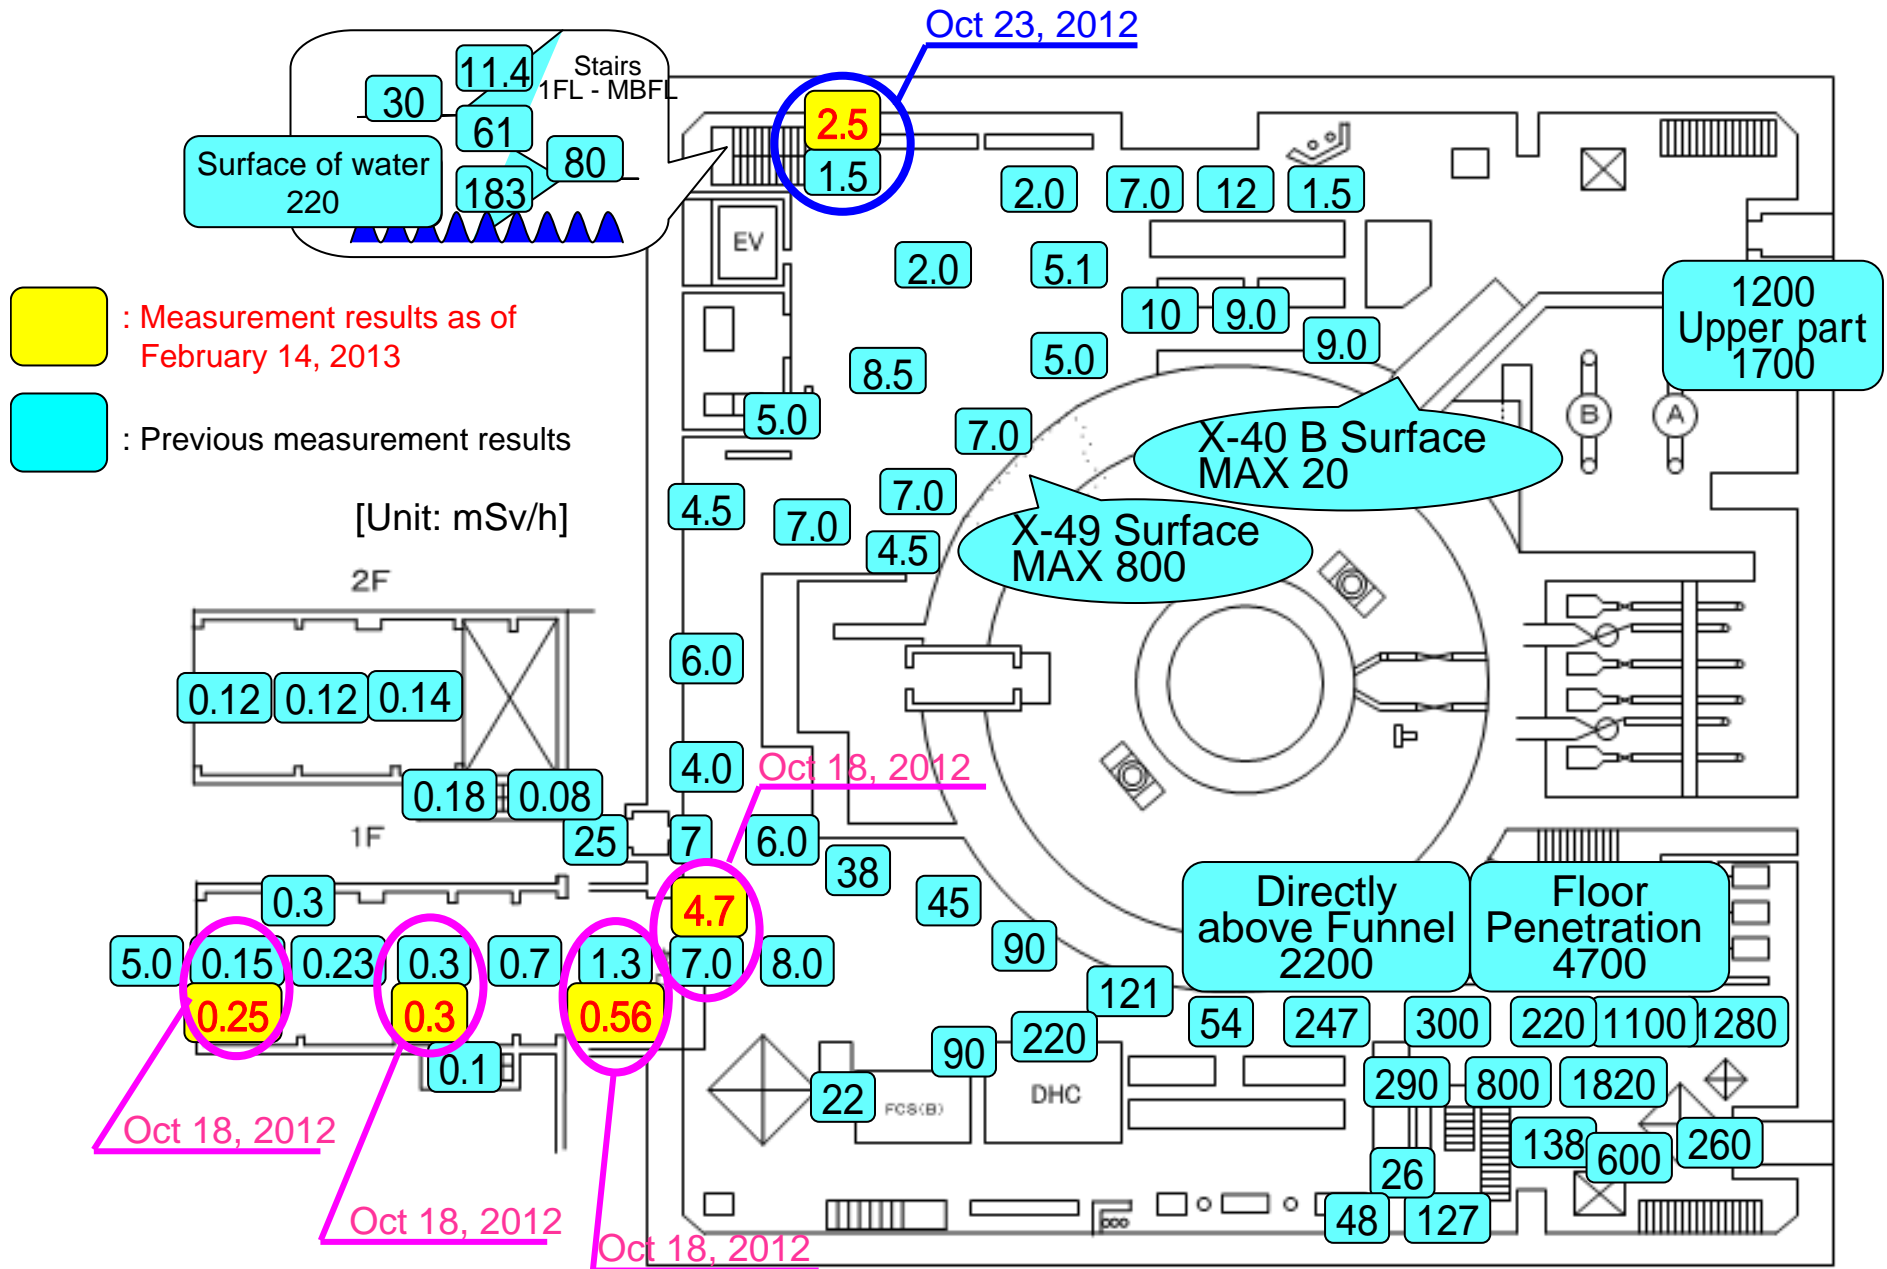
Oct 23, 2012

30
11.4
Stairs
1FL - MBFL
61
80
183
Surface of water
220

2.5
1.5
2.0
7.0
12
1.5
EV
2.0
5.1
10
9.0
9.0
5.0
8.5
1200
Upper part
1700

: Measurement results as of February 14, 2013

: Previous measurement results

[Unit: mSv/h]

5.0
7.0
X-40 B Surface
MAX 20
B
A
7.0
4.5
7.0
4.5
X-49 Surface
MAX 800

2F
0.12
0.12
0.14
6.0
4.0
Oct 18, 2012
0.18
0.08
1F
25
7
6.0
38
0.3
4.7
45
Directly above Funnel
2200
Floor Penetration
4700
5.0
0.15
0.23
0.3
0.7
1.3
7.0
8.0
90
0.25
0.3
0.56
121
54
247
300
220
1100
1280
0.1
90
220
22
FCS(B)
DHC
290
800
1820
138
600
260
Oct 18, 2012
26
Oct 18, 2012
Oct 18, 2012
48
127